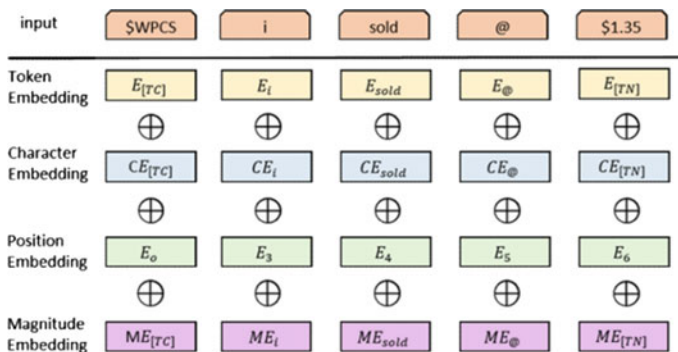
input

$WPCS

i

sold

@

$1.35

Token Embedding

$E_{[TC]}$

$E_{i}$

$E_{sold}$

$E_{@}$

$E_{[TN]}$

$\oplus$ $\oplus$ $\oplus$ $\oplus$ $\oplus$

Character Embedding

$CE_{[TC]}$

$CE_{i}$

$CE_{sold}$

$CE_{@}$

$CE_{[TN]}$

$\oplus$ $\oplus$ $\oplus$ $\oplus$ $\oplus$

Position Embedding

$E_{o}$

$E_{3}$

$E_{4}$

$E_{5}$

$E_{6}$

$\oplus$ $\oplus$ $\oplus$ $\oplus$ $\oplus$

Magnitude Embedding

$ME_{[TC]}$

$ME_{i}$

$ME_{sold}$

$ME_{@}$

$ME_{[TN]}$